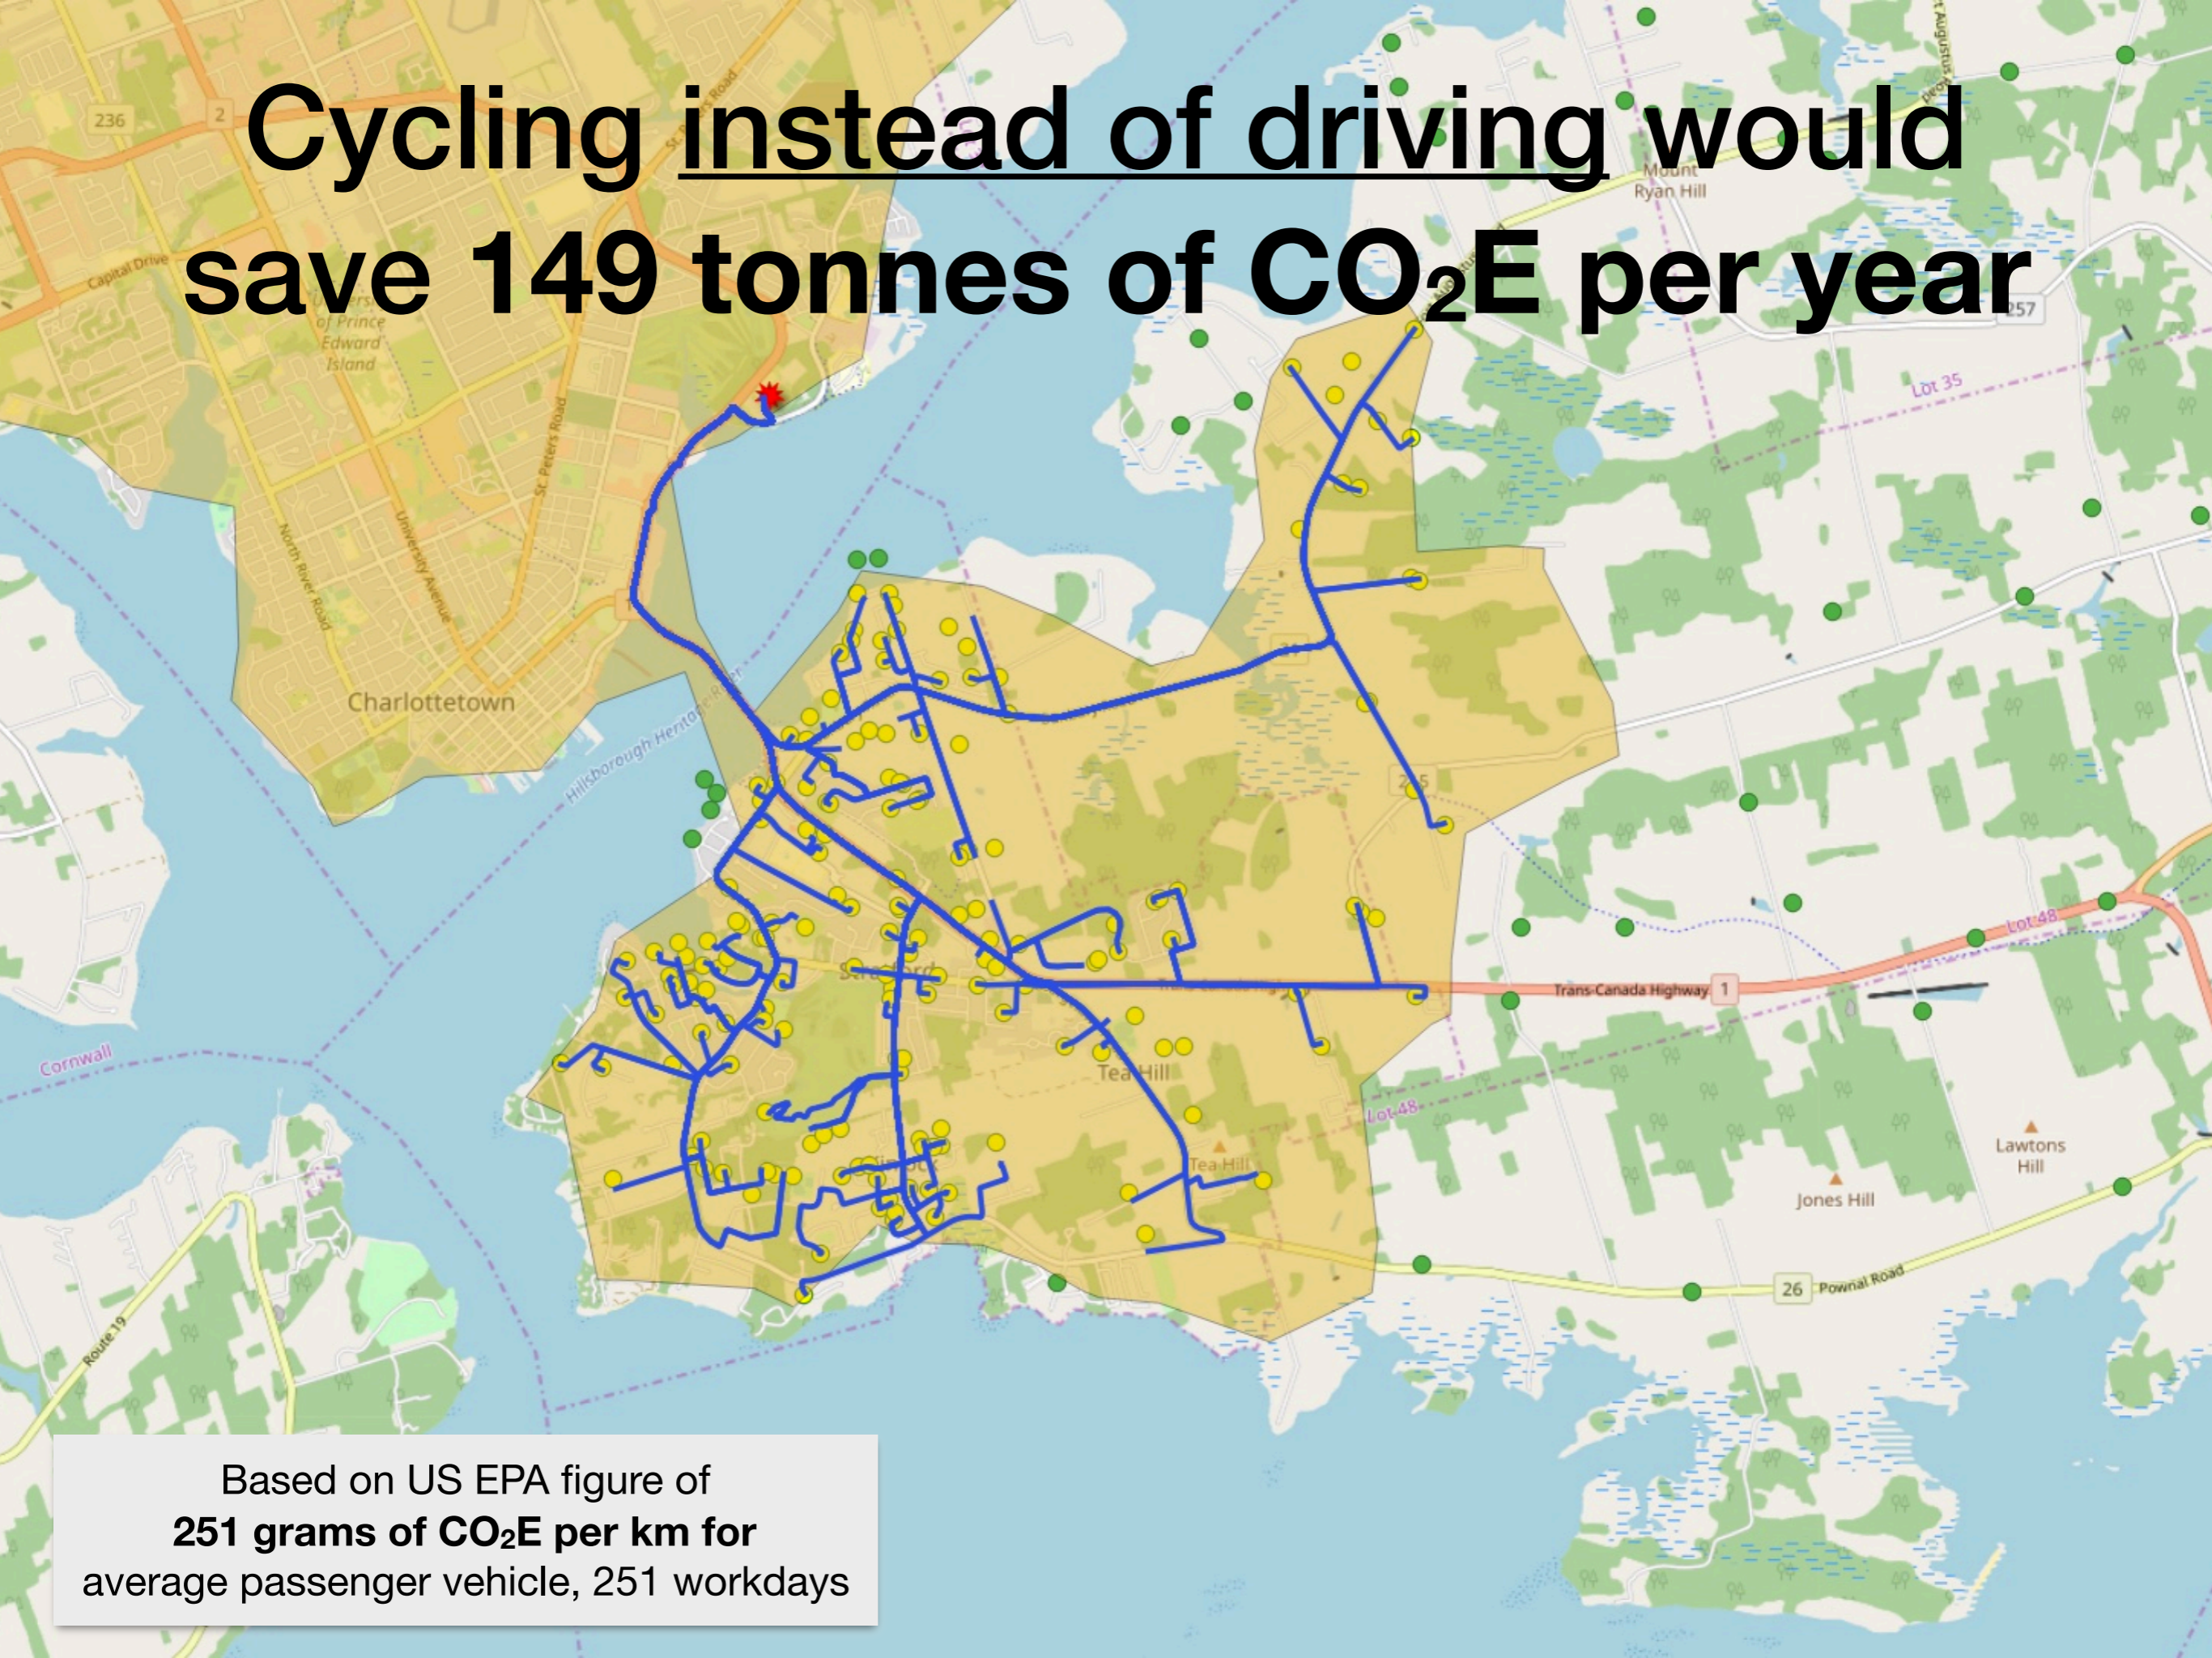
Cycling instead of driving would save 149 tonnes of $CO_2E$ per year

236
2
Capital Drive
St. Peters Road
University of Prince Edward Island
North River Road
University Avenue
Charlottetown
Hillsborough Hentown River
Mount Ryan Hill
257
Lot 35
Lot 48
Trans-Canada Highway 1
Tea Hill
Tea Hill
Cornwall
Route 19
Jones Hill
Lawtons Hill
26 Pownal Road

Based on US EPA figure of
251 grams of $CO_2E$ per km for
average passenger vehicle, 251 workdays